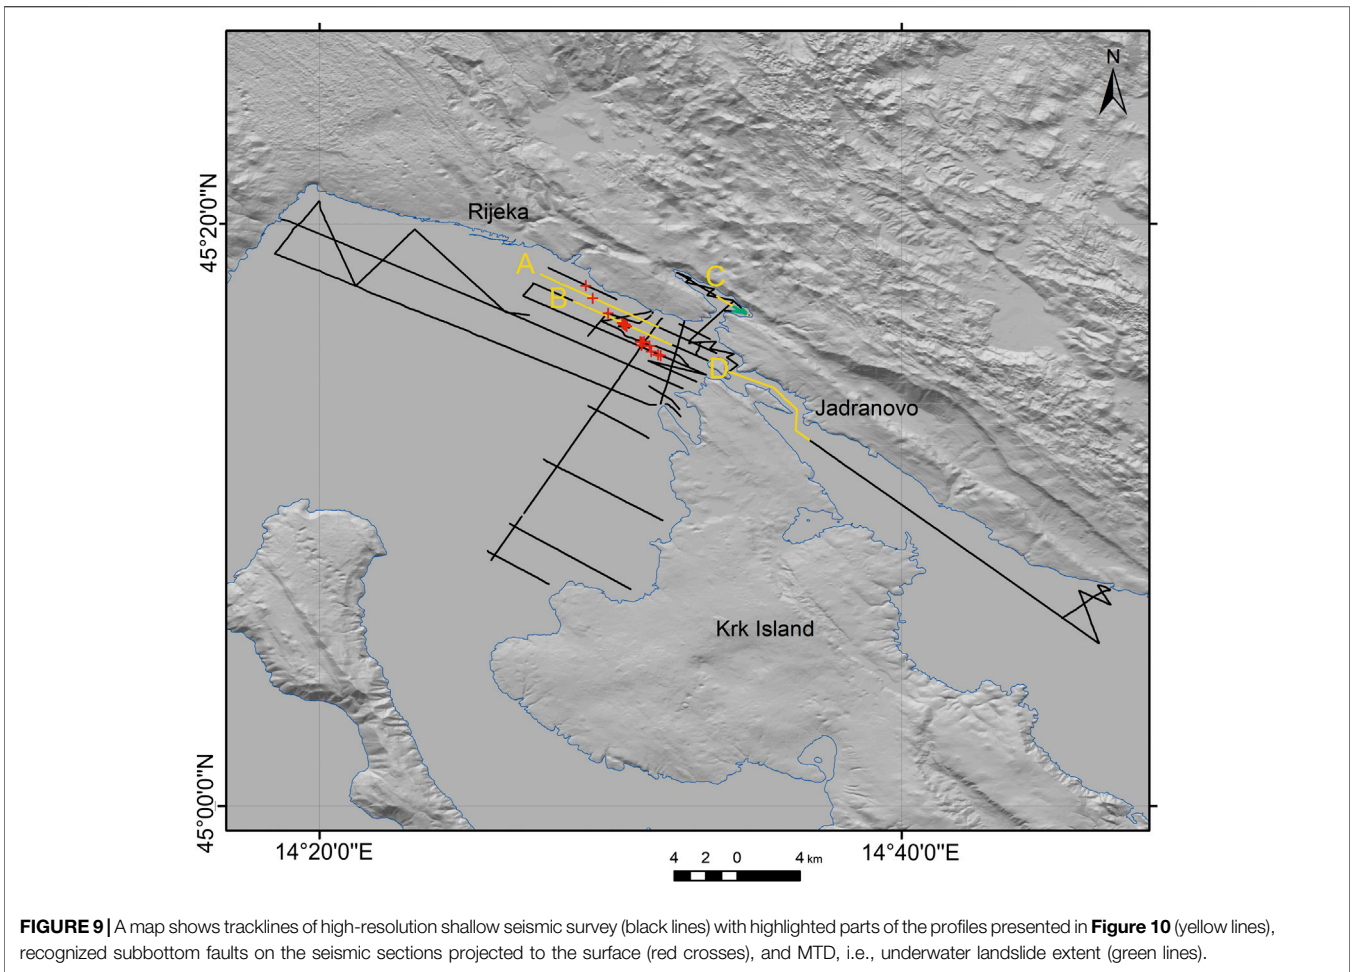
N

45°20'0"N

Rijeka

A

B

C

D

Jadranovo

Krk Island

45°0'0"N

14°20'0"E

4 2 0 4 km

14°40'0"E

**FIGURE 9 |** A map shows tracklines of high-resolution shallow seismic survey (black lines) with highlighted parts of the profiles presented in **Figure 10** (yellow lines), recognized subbottom faults on the seismic sections projected to the surface (red crosses), and MTD, i.e., underwater landslide extent (green lines).